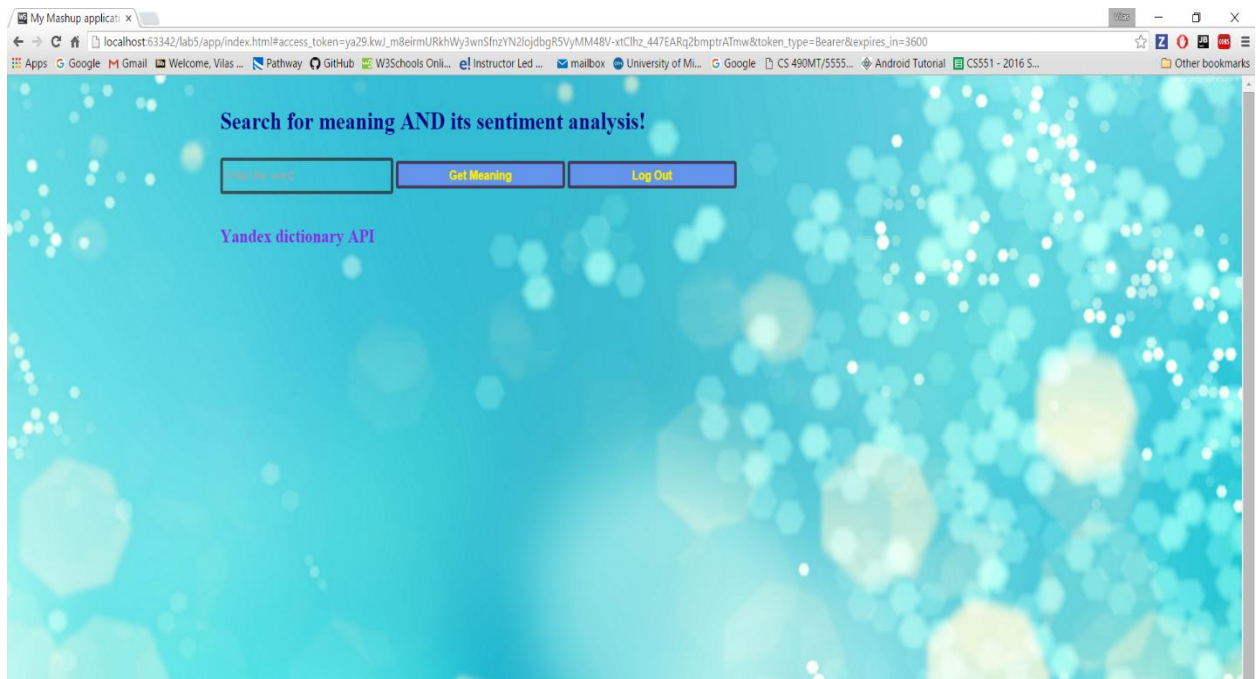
My Mashup applicati ×

Vilas

localhost:63342/lab5/app/index.html#access_token=ya29.kwJ_m8eirmURkhWy3wnSfnzYN2lojdbgR5VyMM48V-xtClhz_447EARq2bmptrATmw&token_type=Bearer&expires_in=3600

Apps Google Gmail Welcome, Vilas ... Pathway GitHub W3Schools Onli... Instructor Led ... mailbox University of Mi... Google CS 490MT/5555... Android Tutorial CS551 - 2016 S... Other bookmarks

Search for meaning AND its sentiment analysis!

Enter the word

Get Meaning

Log Out

Yandex dictionary API